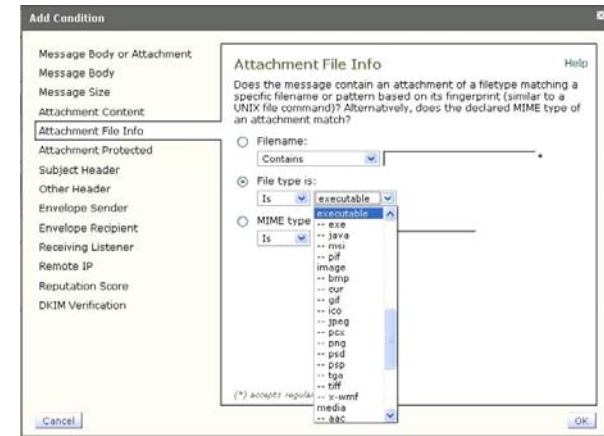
Add Condition

Message Body or Attachment
Message Body
Message Size
Attachment Content
Attachment File Info
Attachment Protected
Subject Header
Other Header
Envelope Sender
Envelope Recipient
Receiving Listener
Remote IP
Reputation Score
DKIM Verification

Attachment File Info

Help

Does the message contain an attachment of a filetype matching a specific filename or pattern based on its fingerprint (similar to a UNIX file command)? Alternatively, does the declared MIME type of an attachment match?

Filename:
Contains
*

File type is:
Is
executable

MIME type
Is

executable
-- exe
-- java
-- msi
-- pif
image
-- bmp
-- cur
-- gif
-- ico
-- jpeg
-- pcx
-- png
-- psd
-- psp
-- tga
-- tiff
-- x-wmf
media
-- aac

(*) accepts regula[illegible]

Cancel

OK